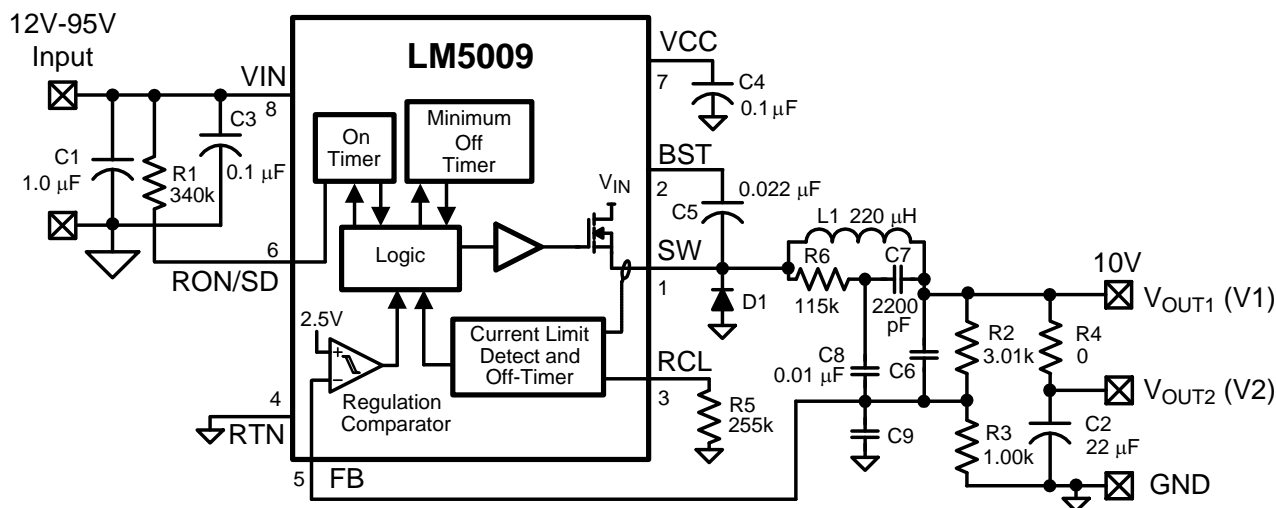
12V-95V
Input

VIN
8

C1
1.0 $\mu$F

R1
340k

C3
0.1 $\mu$F

LM5009

On
Timer

Minimum
Off
Timer

Logic

$V_{IN}$

VCC
7

C4
0.1 $\mu$F

BST
2

0.022 $\mu$F
C5

L1 220 $\mu$H

R6
115k

C7
2200
pF

SW
1

D1

10V
$V_{OUT1}$ (V1)

6
RON/SD

2.5V
+
−

Regulation
Comparator

Current Limit
Detect and
Off-Timer

RCL
3

R5
255k

C8
0.01 $\mu$F

C6

C9

R2
3.01k

R3
1.00k

R4
0

$V_{OUT2}$ (V2)

C2
22 $\mu$F

GND

4
RTN

5
FB